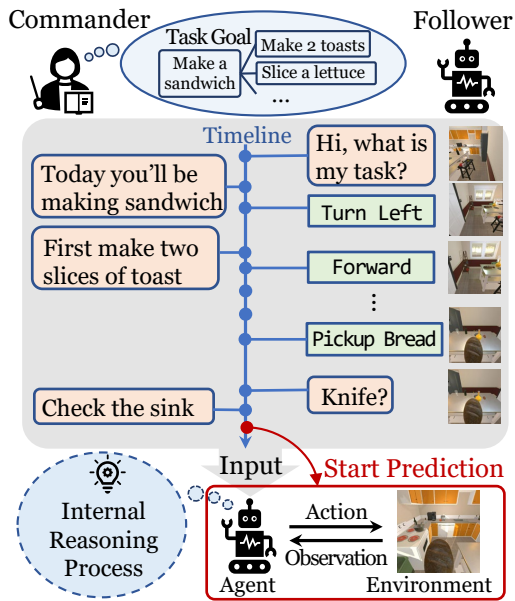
Commander

Follower

Task Goal

Make a sandwich

Make 2 toasts

Slice a lettuce

...

Timeline

Hi, what is my task?

Today you'll be making sandwich

Turn Left

First make two slices of toast

Forward

⋮

Pickup Bread

Check the sink

Knife?

Input

Start Prediction

Internal Reasoning Process

Action

Observation

Agent

Environment